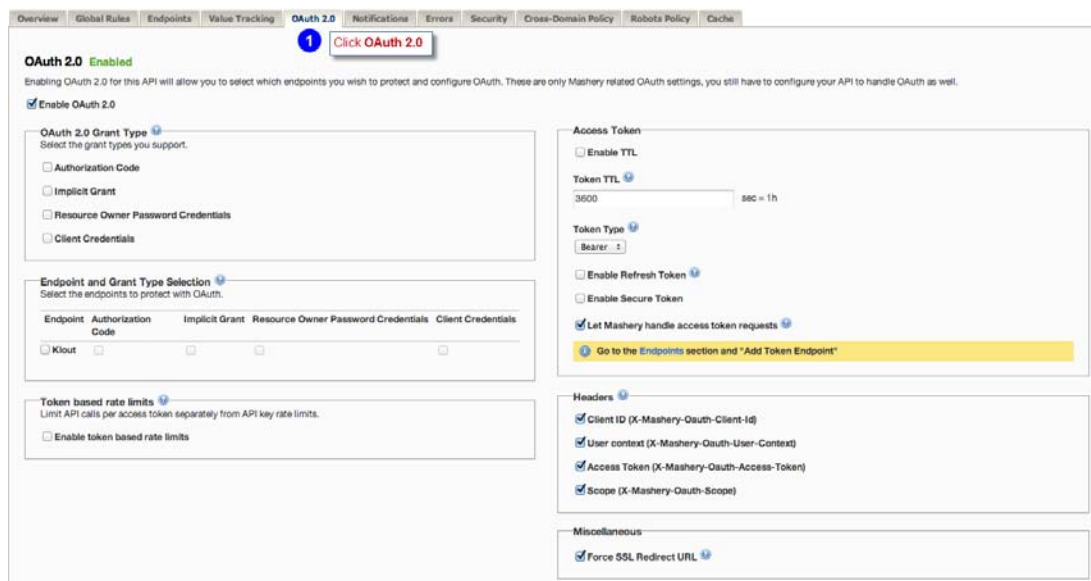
Overview Global Rules Endpoints Value Tracking OAuth 2.0 Notifications Errors Security Cross-Domain Policy Robots Policy Cache

1 Click OAuth 2.0

OAuth 2.0 Enabled

Enabling OAuth 2.0 for this API will allow you to select which endpoints you wish to protect and configure OAuth. These are only Mashery related OAuth settings, you still have to configure your API to handle OAuth as well.

Enable OAuth 2.0

OAuth 2.0 Grant Type
Select the grant types you support.

Authorization Code

Implicit Grant

Resource Owner Password Credentials

Client Credentials

Endpoint and Grant Type Selection
Select the endpoints to protect with OAuth.

| Endpoint | Authorization Code | Implicit Grant | Resource Owner Password Credentials | Client Credentials |
|---|---|---|---|---|
| Klout | | | | |

Token based rate limits
Limit API calls per access token separately from API key rate limits.

Enable token based rate limits

Access Token

Enable TTL

Token TTL

3600 sec = 1h

Token Type

Bearer

Enable Refresh Token

Enable Secure Token

Let Mashery handle access token requests

Go to the Endpoints section and "Add Token Endpoint"

Headers

Client ID (X-Mashery-Oauth-Client-Id)

User context (X-Mashery-Oauth-User-Context)

Access Token (X-Mashery-Oauth-Access-Token)

Scope (X-Mashery-Oauth-Scope)

Miscellaneous

Force SSL Redirect URL